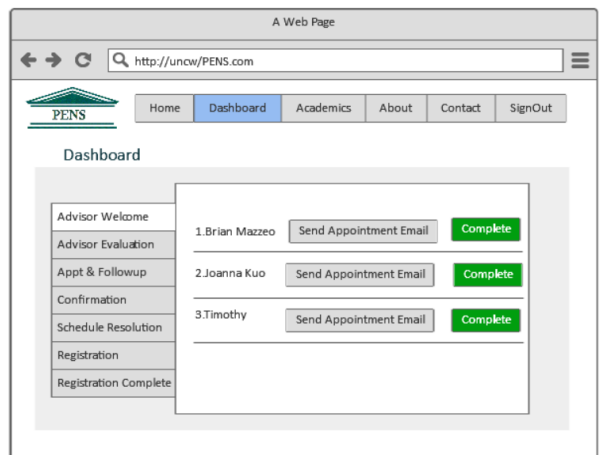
A Web Page

http://uncw/PENS.com

PENS

Home
Dashboard
Academics
About
Contact
SignOut

Dashboard

Advisor Welcome
Advisor Evaluation
Appt & Followup
Confirmation
Schedule Resolution
Registration
Registration Complete

1.Brian Mazzeo
Send Appointment Email
Complete

2.Joanna Kuo
Send Appointment Email
Complete

3.Timothy
Send Appointment Email
Complete